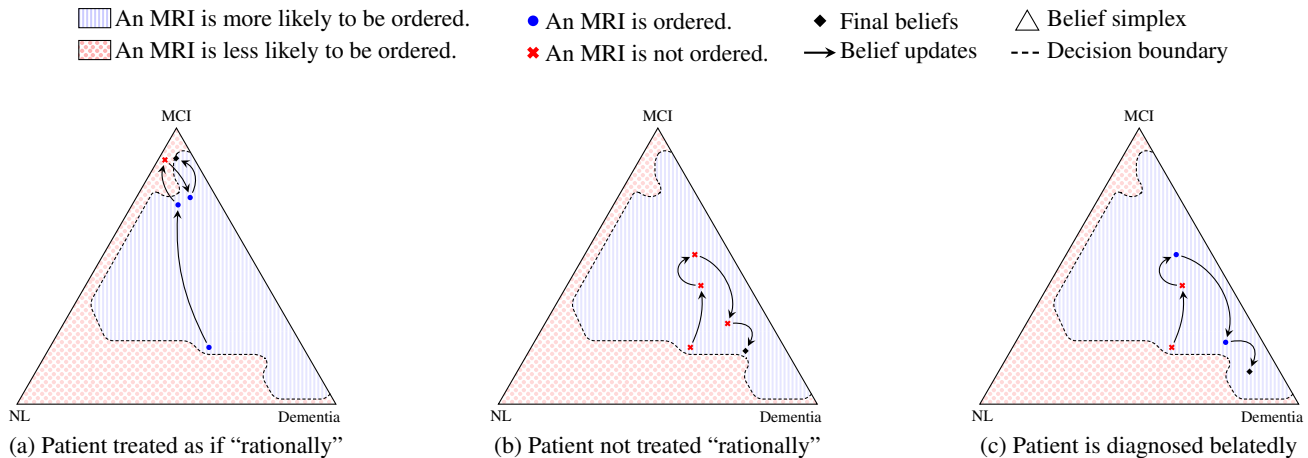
An MRI is more likely to be ordered.
An MRI is less likely to be ordered.
An MRI is ordered.
An MRI is not ordered.
Final beliefs
Belief updates
Belief simplex
Decision boundary

MCI
NL
Dementia
(a) Patient treated as if "rationally"

MCI
NL
Dementia
(b) Patient not treated "rationally"

MCI
NL
Dementia
(c) Patient is diagnosed belatedly